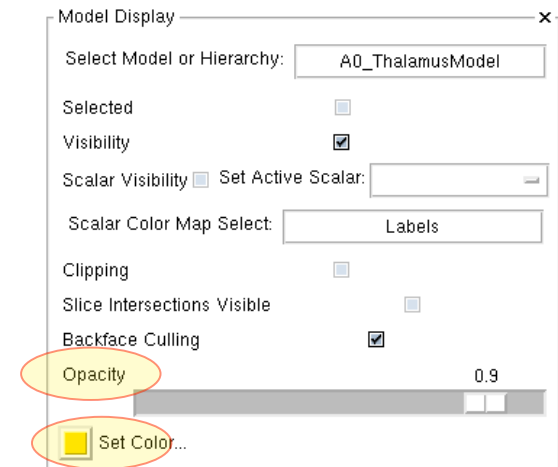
Model Display ×

Select Model or Hierarchy: A0_ThalamusModel

Selected

Visibility

Scalar Visibility Set Active Scalar:

Scalar Color Map Select: Labels

Clipping

Slice Intersections Visible

Backface Culling

Opacity 0.9

Set Color...